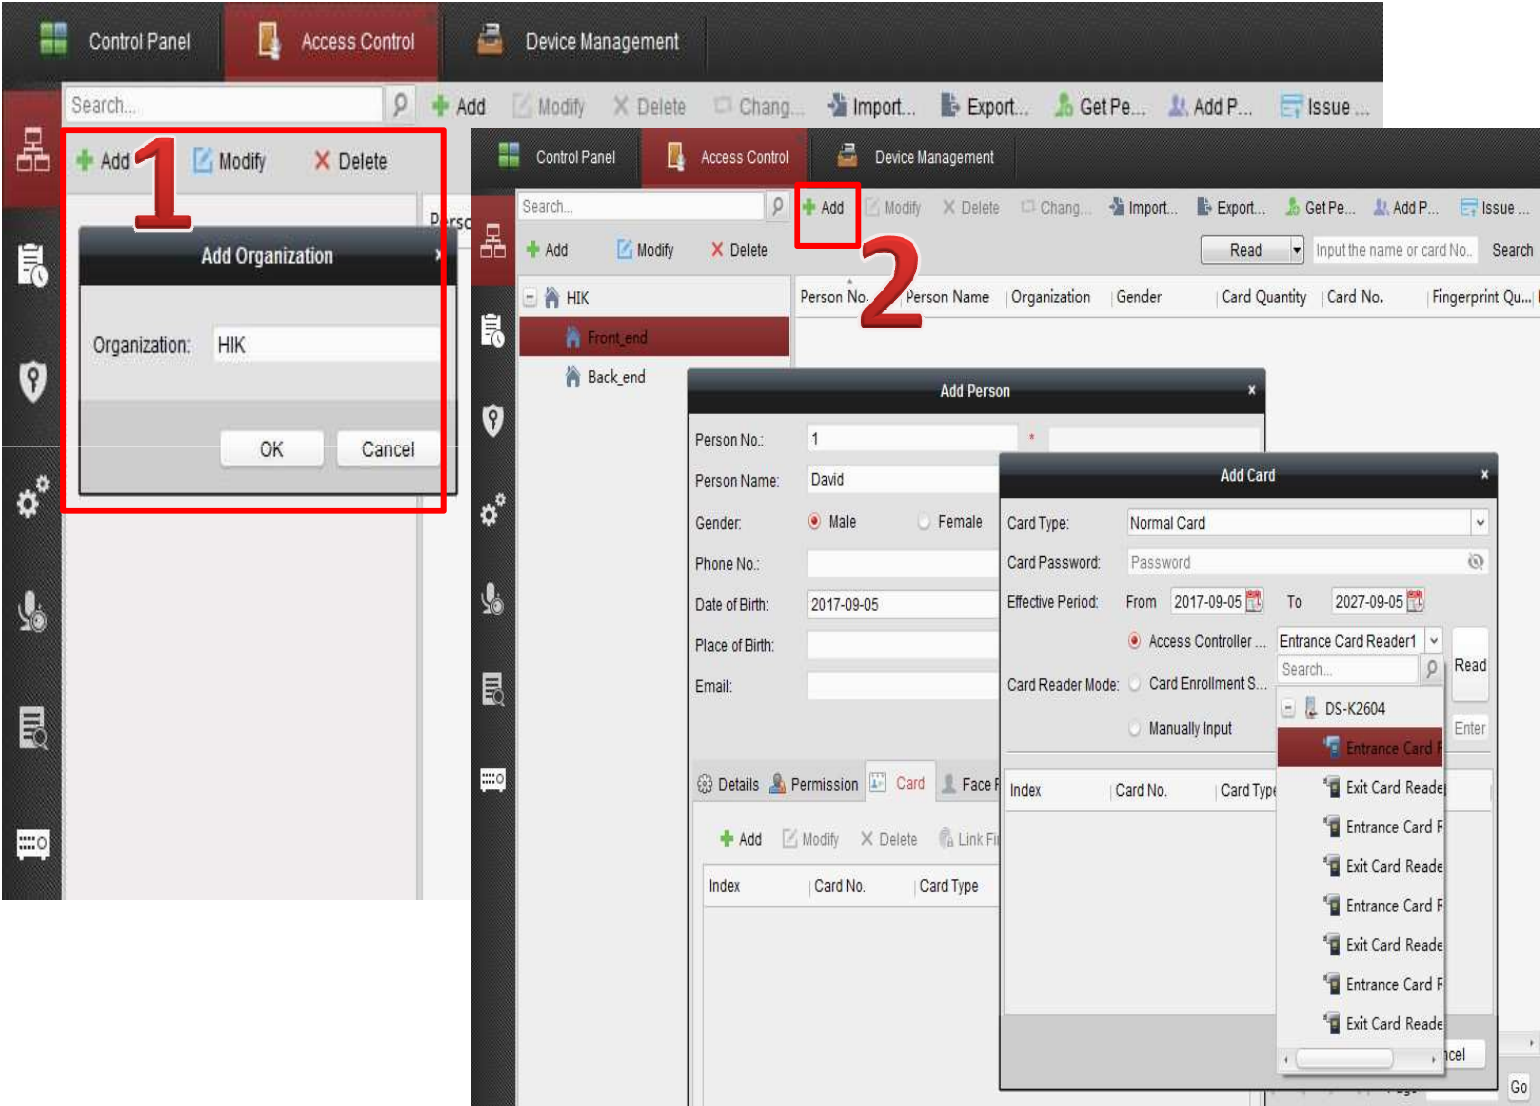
Control Panel Access Control Device Management

Search...

Add Modify Delete Chang... Import... Export... Get Pe... Add P... Issue ...

Add Modify Delete

1

Perso

Add Organization

Organization: HIK

OK Cancel

Control Panel Access Control Device Management

Search...

Add Modify Delete Chang... Import... Export... Get Pe... Add P... Issue ...

Add Modify Delete

Read Input the name or card No. Search

2

HIK
Front_end
Back_end

Person No. Person Name Organization Gender Card Quantity Card No. Fingerprint Qu...

Add Person

Person No.: 1 *
Person Name: David
Gender: Male Female
Phone No.:
Date of Birth: 2017-09-05
Place of Birth:
Email:

Details Permission Card Face F

Add Modify Delete Link Fi

Index Card No. Card Type

Add Card

Card Type: Normal Card
Card Password: Password
Effective Period: From 2017-09-05 To 2027-09-05
Access Controller ... Entrance Card Reader1
Card Reader Mode: Card Enrollment S...
Manually Input

Search...
Read
DS-K2604
Enter
Entrance Card F
Exit Card Reade
Entrance Card F
Exit Card Reade
Entrance Card F
Exit Card Reade
Entrance Card F
Exit Card Reade

Index Card No. Card Type

ncel

Go